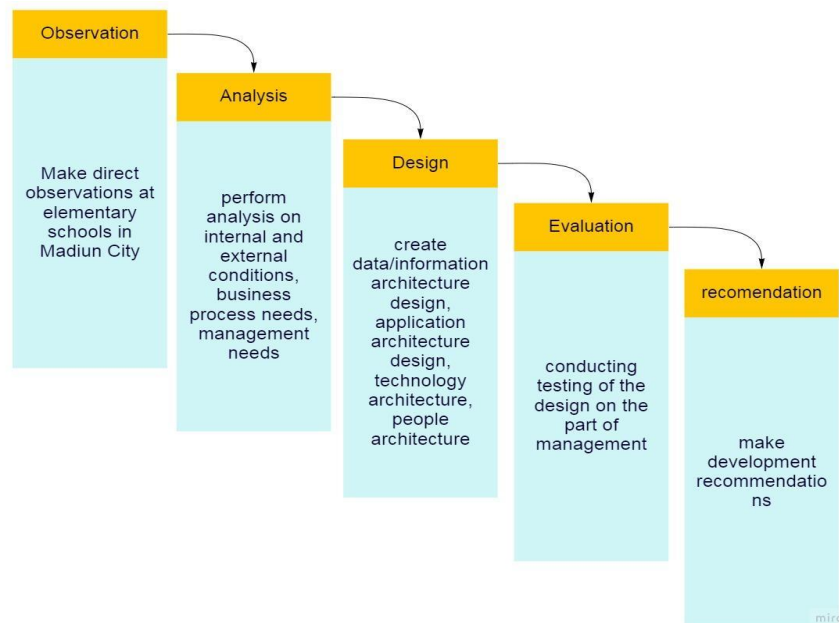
Observation

Make direct observations at elementary schools in Madiun City

Analysis

perform analysis on internal and external conditions, business process needs, management needs

Design

create data/information architecture design, application architecture design, technology architecture, people architecture

Evaluation

conducting testing of the design on the part of management

recomendation

make development recommendatio ns

miro